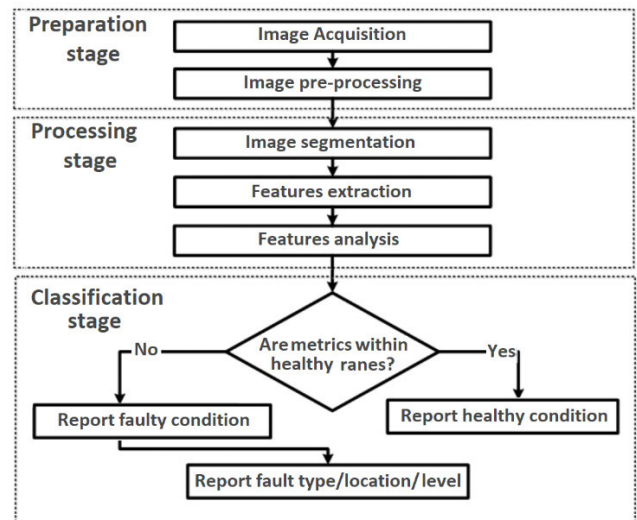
Preparation stage

Image Acquisition

Image pre-processing

Processing stage

Image segmentation

Features extraction

Features analysis

Classification stage

Are metrics within healthy ranes?

No

Yes

Report faulty condition

Report healthy condition

Report fault type/location/ level